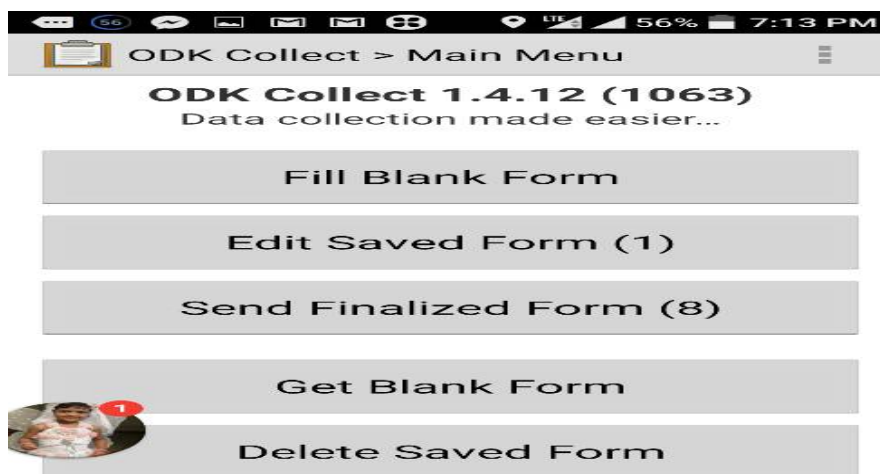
56 LTE 56% 7:13 PM

ODK Collect > Main Menu

ODK Collect 1.4.12 (1063)
Data collection made easier...

Fill Blank Form

Edit Saved Form (1)

Send Finalized Form (8)

Get Blank Form

1

Delete Saved Form